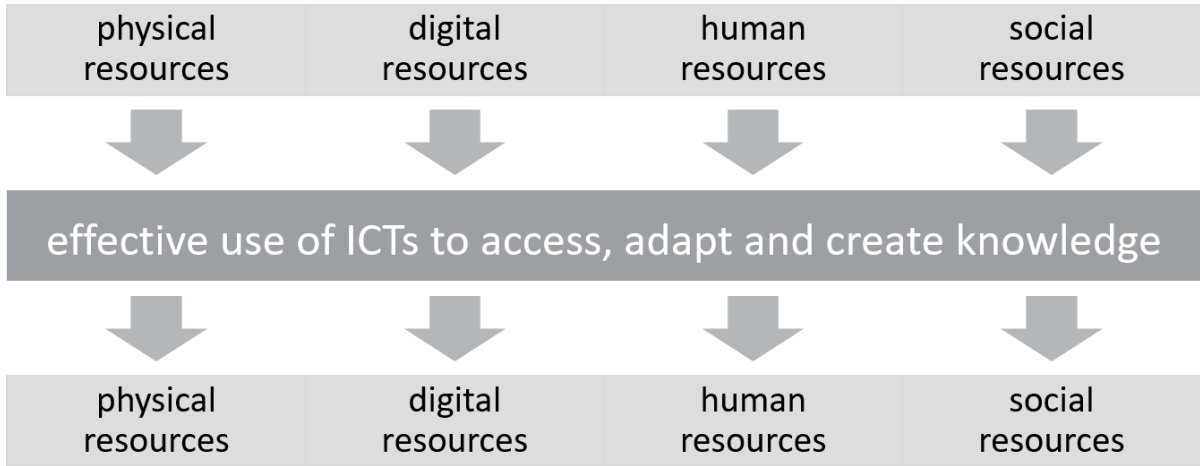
physical resources

digital resources

human resources

social resources

effective use of ICTs to access, adapt and create knowledge

physical resources

digital resources

human resources

social resources